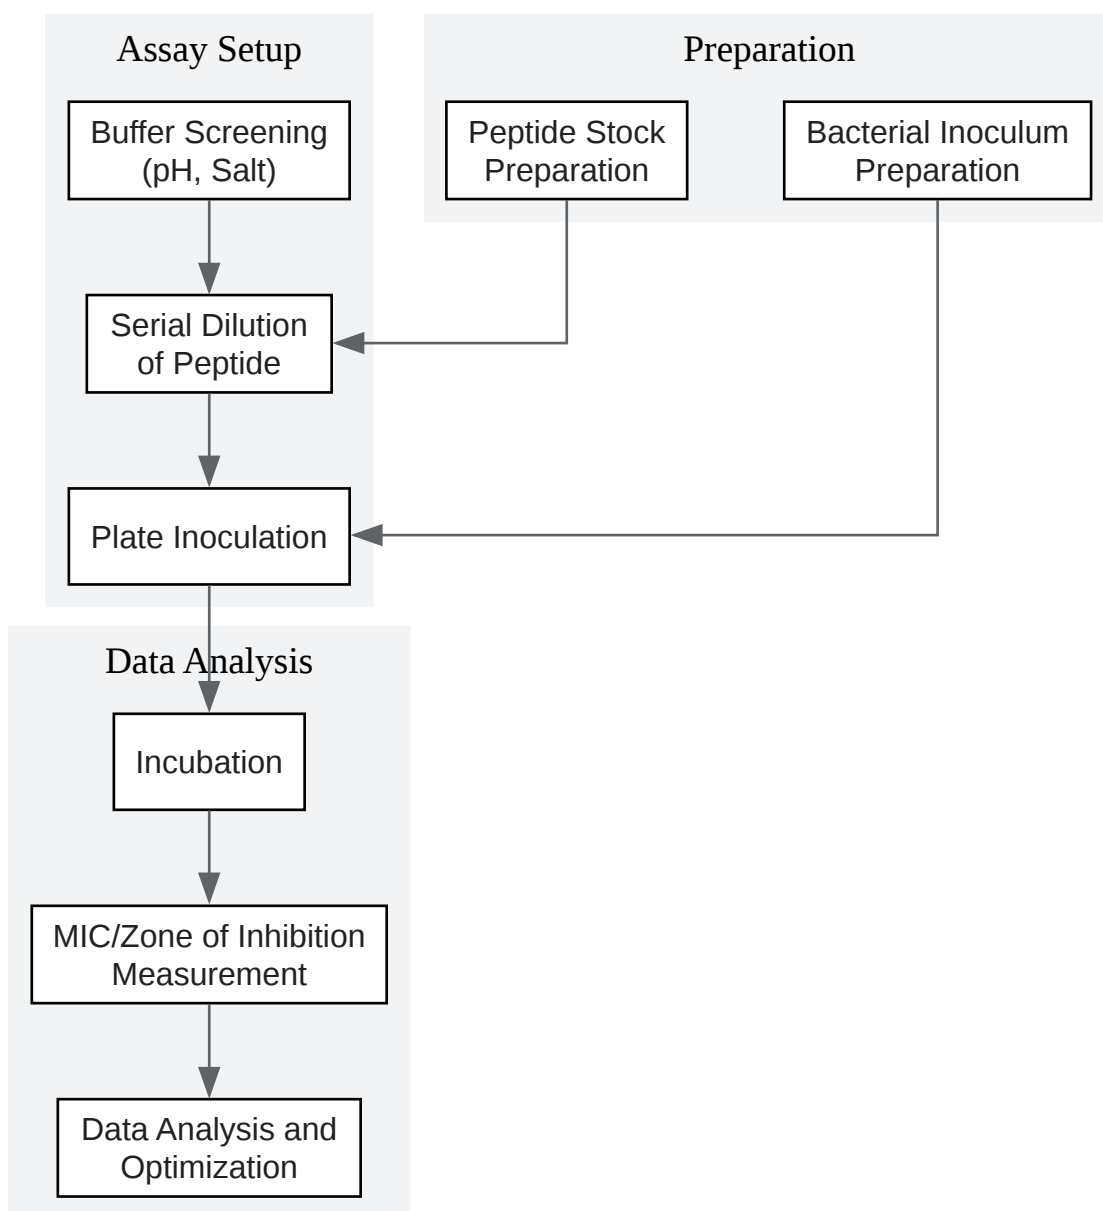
Assay Setup

Preparation

Buffer Screening (pH, Salt)

Peptide Stock Preparation

Bacterial Inoculum Preparation

Serial Dilution of Peptide

Plate Inoculation

Data Analysis

Incubation

MIC/Zone of Inhibition Measurement

Data Analysis and Optimization